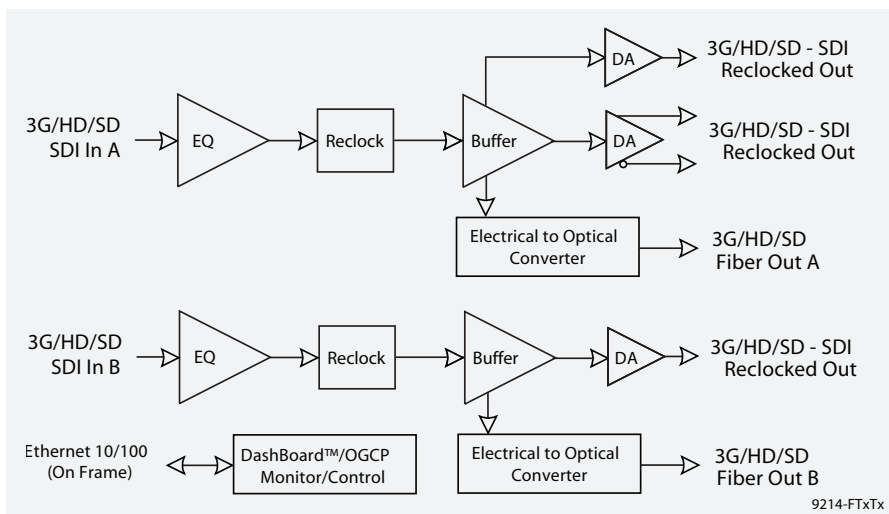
3G/HD/SD SDI In A

EQ

Reclock

Buffer

DA

3G/HD/SD - SDI Reclocked Out

DA

3G/HD/SD - SDI Reclocked Out

Electrical to Optical Converter

3G/HD/SD Fiber Out A

3G/HD/SD SDI In B

EQ

Reclock

Buffer

DA

3G/HD/SD - SDI Reclocked Out

Ethernet 10/100 (On Frame)

DashBoard™/OGCP Monitor/Control

Electrical to Optical Converter

3G/HD/SD Fiber Out B

9214-FTxTx